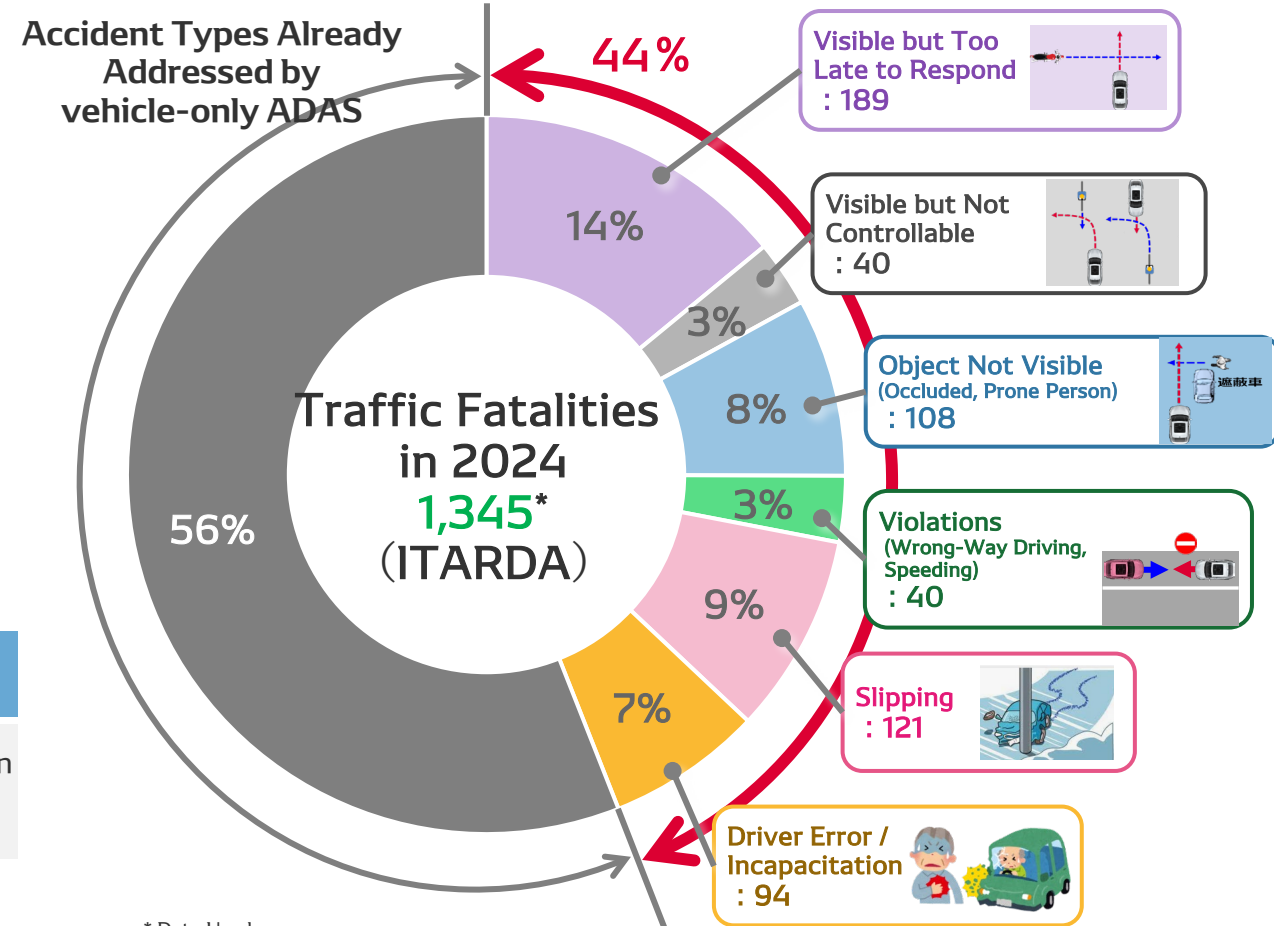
Accident Types Already Addressed by vehicle-only ADAS

44%

Visible but Too Late to Respond : 189

Visible but Not Controllable : 40

Object Not Visible (Occluded, Prone Person) : 108

遮蔽車

Violations (Wrong-Way Driving, Speeding) : 40

Slipping : 121

Driver Error / Incapacitation : 94

14%

3%

8%

3%

9%

7%

56%

Traffic Fatalities in 2024 1,345* (ITARDA)

n

* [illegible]